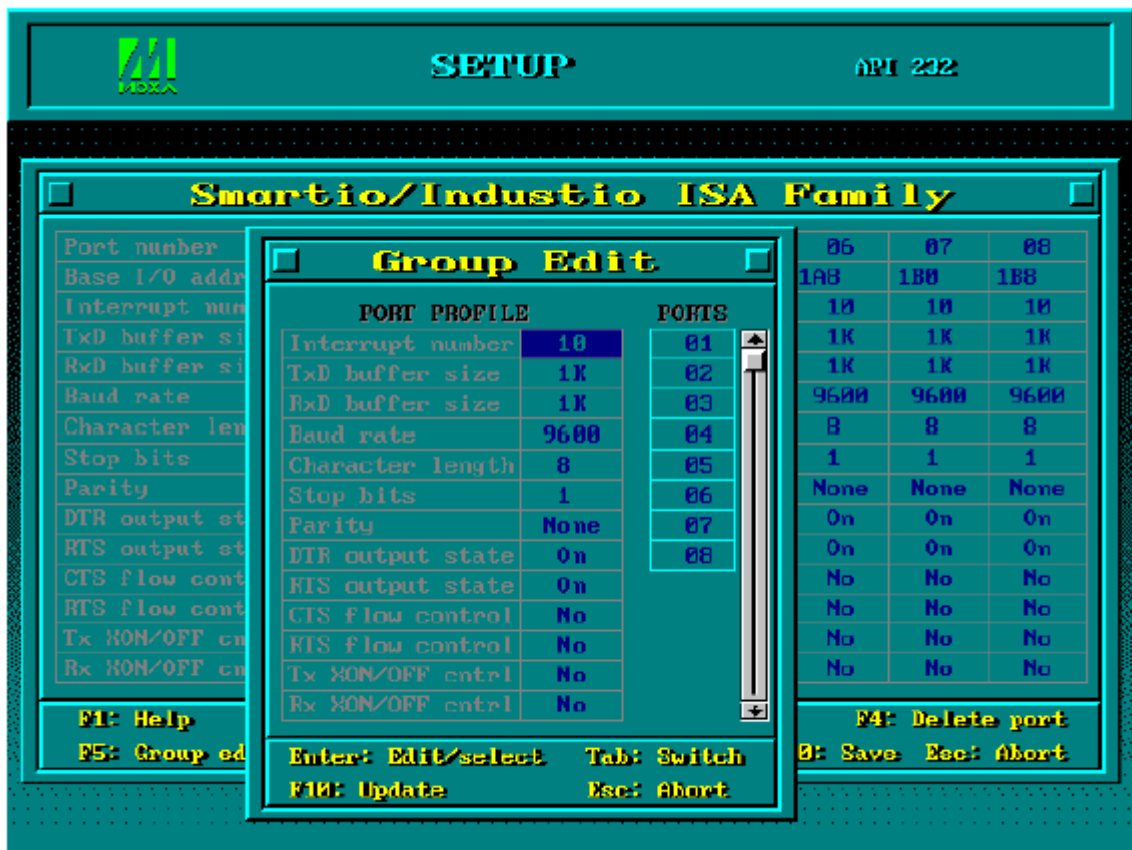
MOXA

SETUP

API 232

Smartio/Industio ISA Family

Port number
Base I/O addr
Interrupt num
TxD buffer si
RxD buffer si
Baud rate
Character len
Stop bits
Parity
DTR output st
RTS output st
CTS flow cont
RTS flow cont
Tx XON/OFF cn
Rx XON/OFF cn

| 06 | 07 | 08 |
|---|---|---|
| 1A8 | 1B0 | 1B8 |
| 10 | 10 | 10 |
| 1K | 1K | 1K |
| 1K | 1K | 1K |
| 9600 | 9600 | 9600 |
| 8 | 8 | 8 |
| 1 | 1 | 1 |
| None | None | None |
| On | On | On |
| On | On | On |
| No | No | No |
| No | No | No |
| No | No | No |
| No | No | No |

Group Edit

PORT PROFILE

| | |
|---|---|
| Interrupt number | 10 |
| TxD buffer size | 1K |
| RxD buffer size | 1K |
| Baud rate | 9600 |
| Character length | 8 |
| Stop bits | 1 |
| Parity | None |
| DTR output state | On |
| RTS output state | On |
| CTS flow control | No |
| RTS flow control | No |
| Tx XON/OFF cntrl | No |
| Rx XON/OFF cntrl | No |

PORTS
01
02
03
04
05
06
07
08

F1: Help
F5: Group ed
F4: Delete port
0: Save Esc: Abort

Enter: Edit/select Tab: Switch
F10: Update Esc: Abort